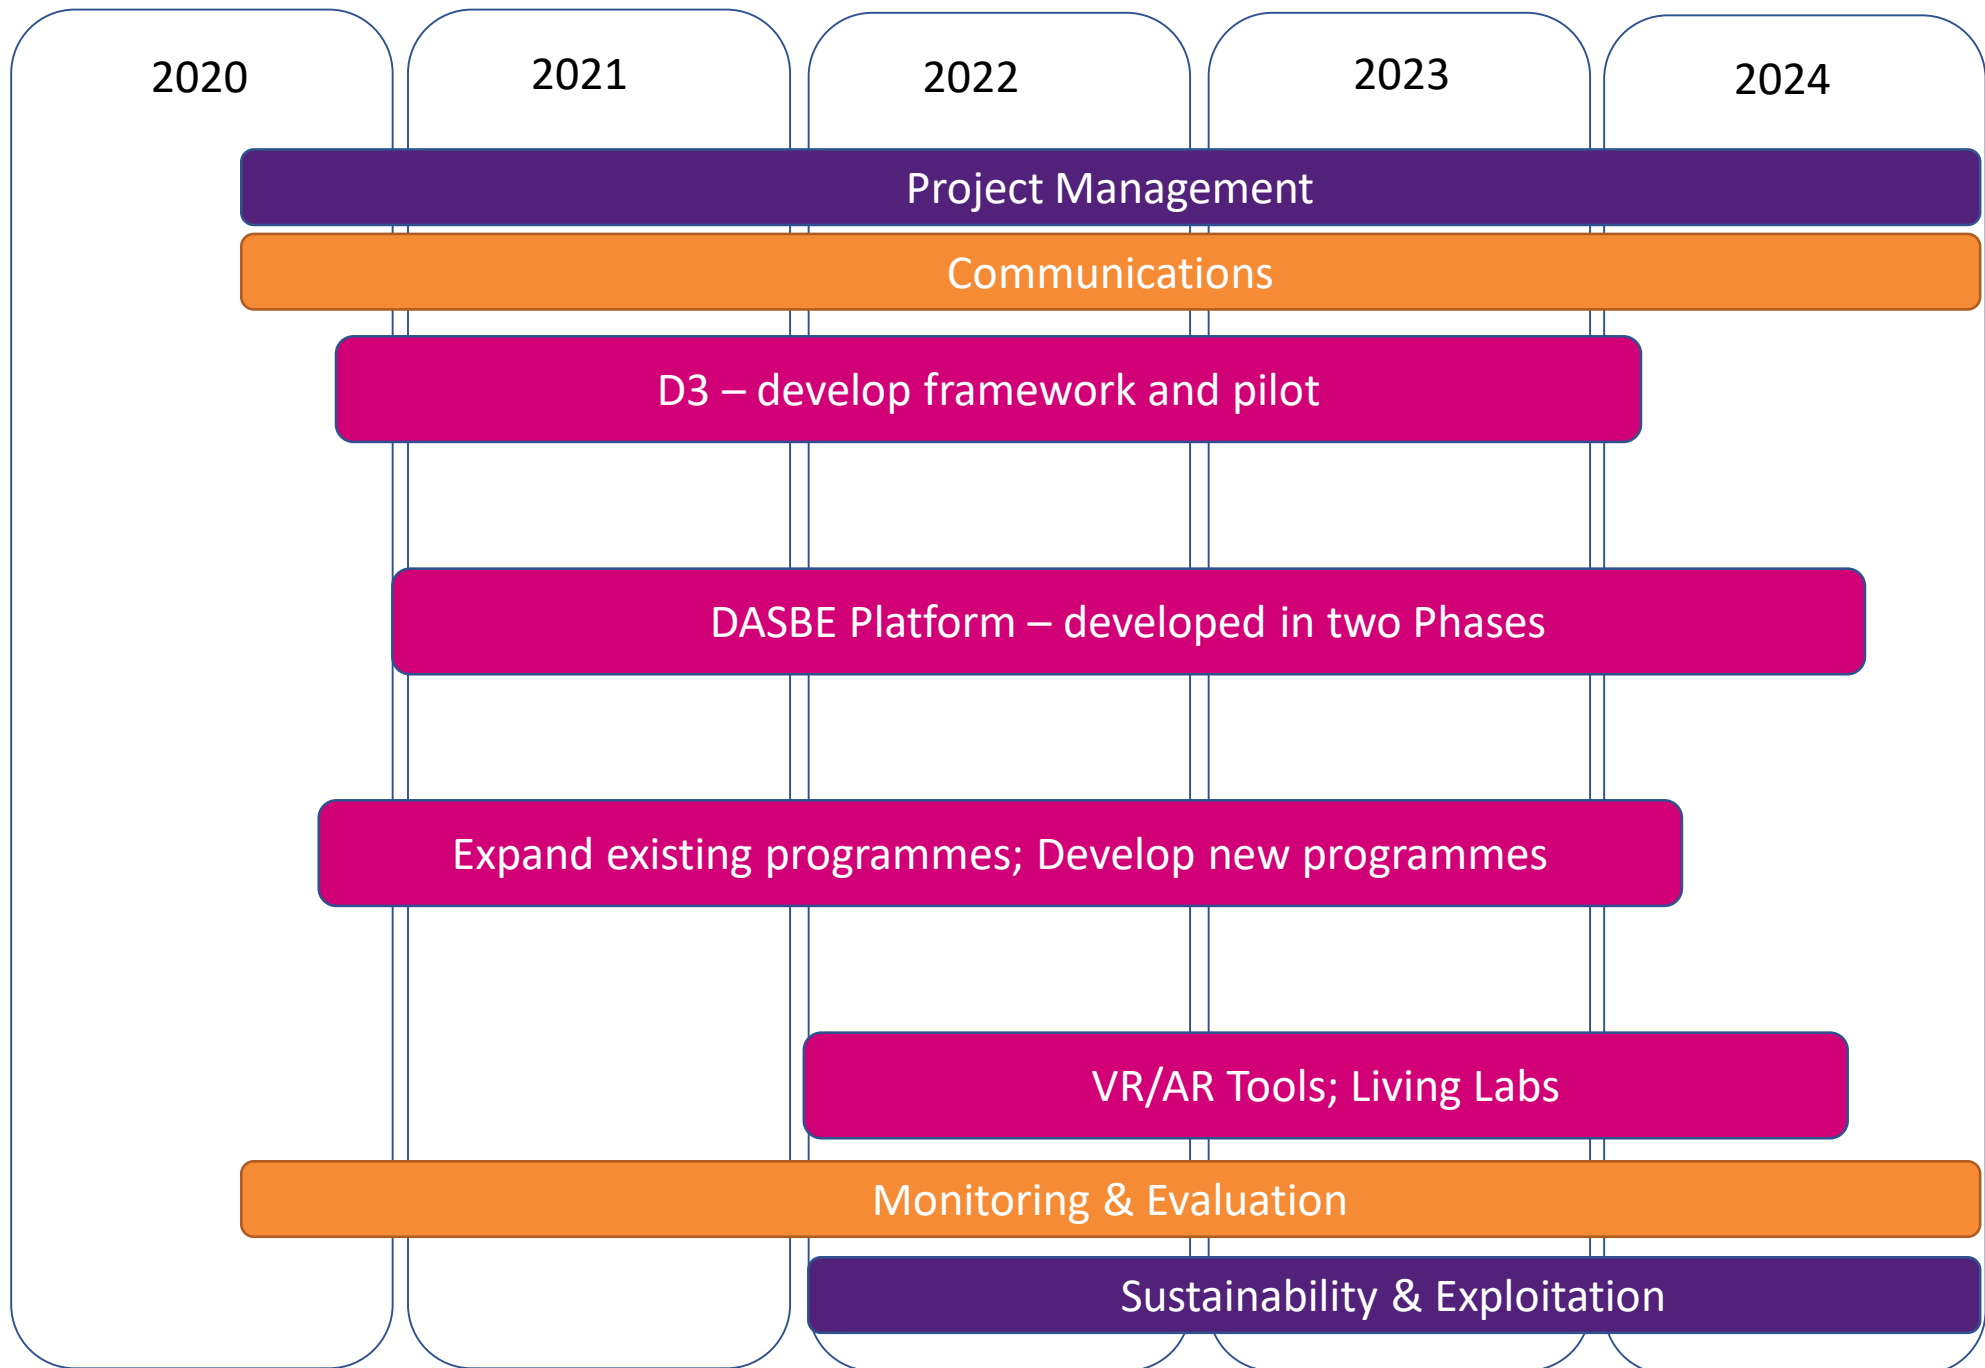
2020

2021

2022

2023

2024

Project Management

Communications

D3 – develop framework and pilot

DASBE Platform – developed in two Phases

Expand existing programmes; Develop new programmes

VR/AR Tools; Living Labs

Monitoring & Evaluation

Sustainability & Exploitation